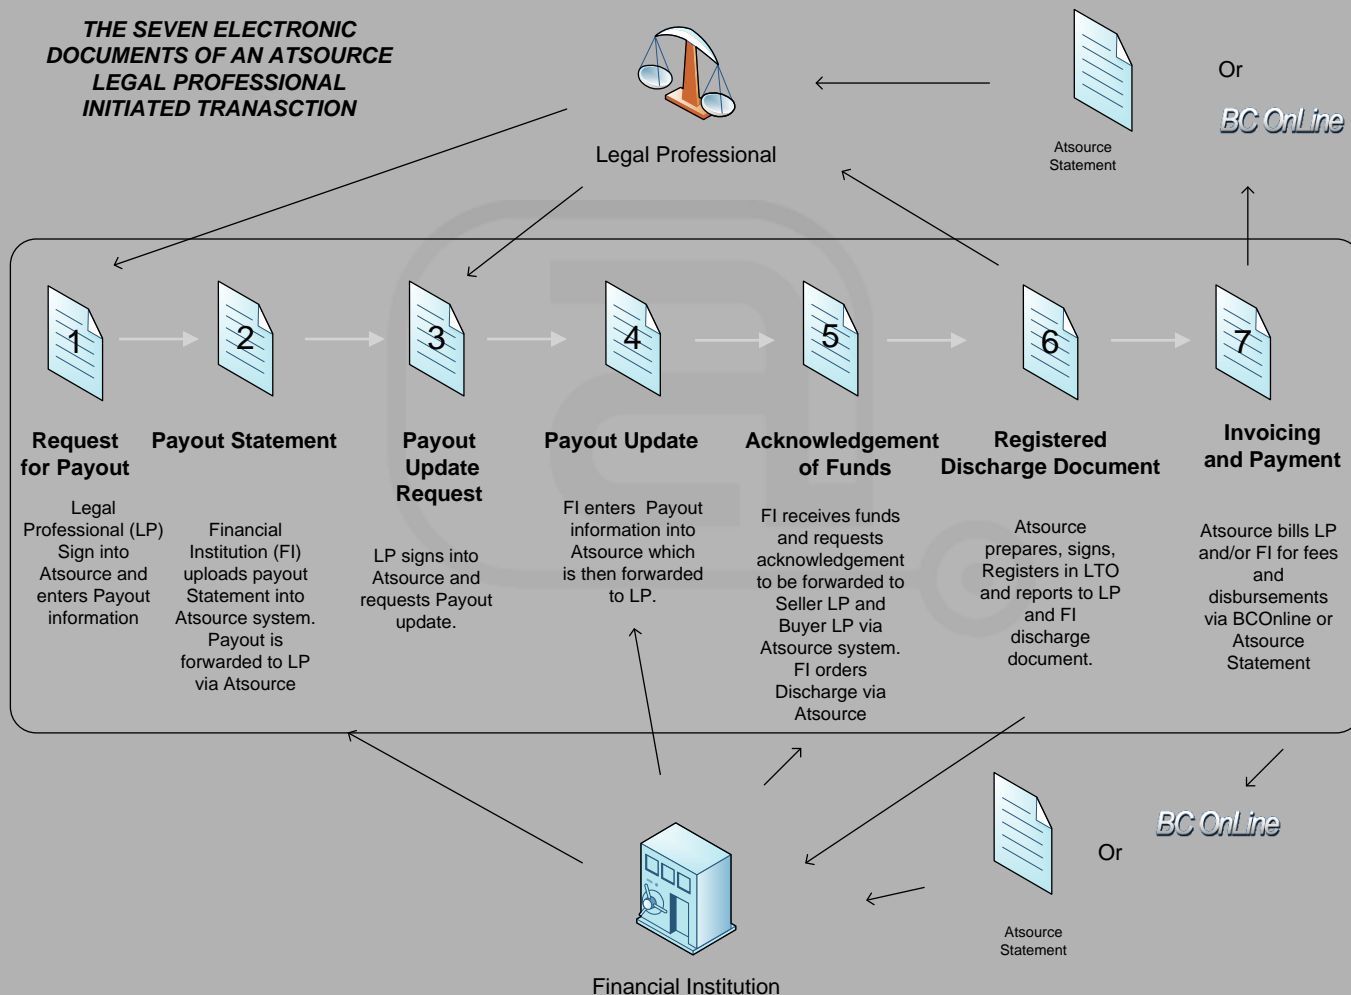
THE SEVEN ELECTRONIC DOCUMENTS OF AN ATSOURCE LEGAL PROFESSIONAL INITIATED TRANASCTION

Legal Professional

Atsource Statement

Or

BC OnLine

1

Request for Payout

Legal Professional (LP) Sign into Atsource and enters Payout information

2

Payout Statement

Financial Institution (FI) uploads payout Statement into Atsource system. Payout is forwarded to LP via Atsource

3

Payout Update Request

LP signs into Atsource and requests Payout update.

4

Payout Update

FI enters Payout information into Atsource which is then forwarded to LP.

5

Acknowledgement of Funds

FI receives funds and requests acknowledgement to be forwarded to Seller LP and Buyer LP via Atsource system. FI orders Discharge via Atsource

6

Registered Discharge Document

Atsource prepares, signs, Registers in LTO and reports to LP and FI discharge document.

7

Invoicing and Payment

Atsource bills LP and/or FI for fees and disbursements via BCOnline or Atsource Statement

BC OnLine

Or

Atsource Statement

Financial Institution